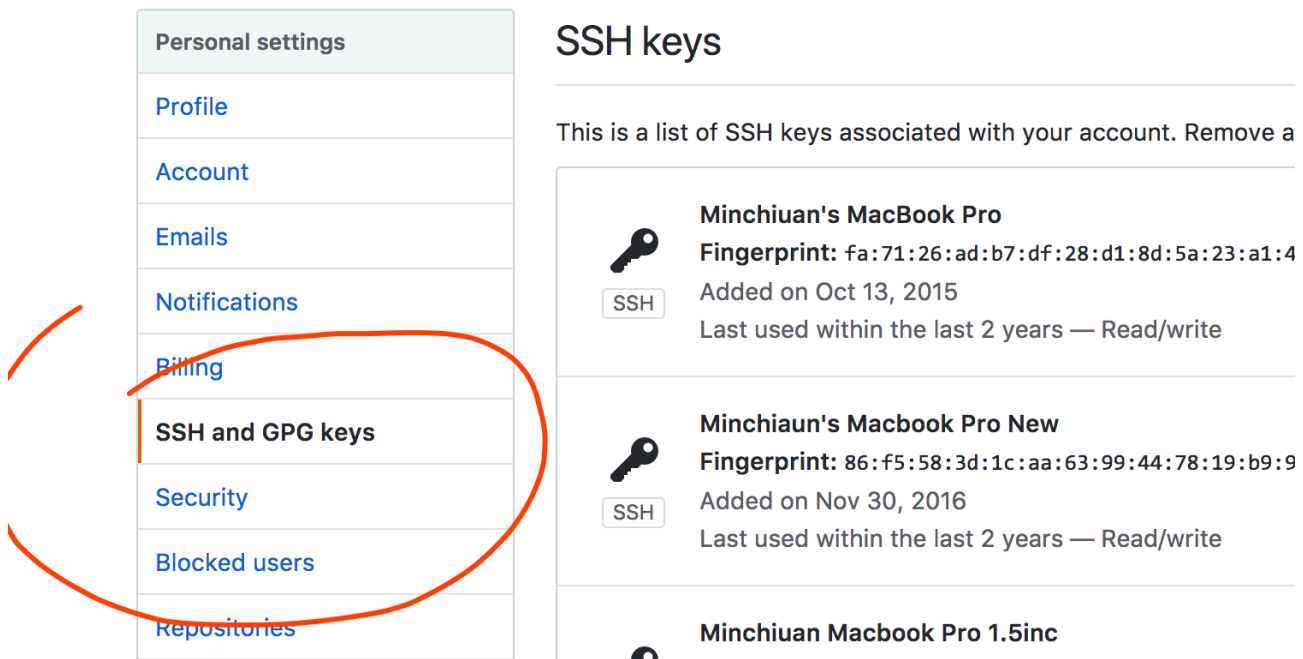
Personal settings

Profile

Account

Emails

Notifications

Billing

SSH and GPG keys

Security

Blocked users

Repositories

SSH keys

This is a list of SSH keys associated with your account. Remove a

Minchiuan's MacBook Pro

Fingerprint: fa:71:26:ad:b7:df:28:d1:8d:5a:23:a1:4

SSH

Added on Oct 13, 2015

Last used within the last 2 years — Read/write

Minchiaun's Macbook Pro New

Fingerprint: 86:f5:58:3d:1c:aa:63:99:44:78:19:b9:9

SSH

Added on Nov 30, 2016

Last used within the last 2 years — Read/write

Minchiuan Macbook Pro 1.5inc